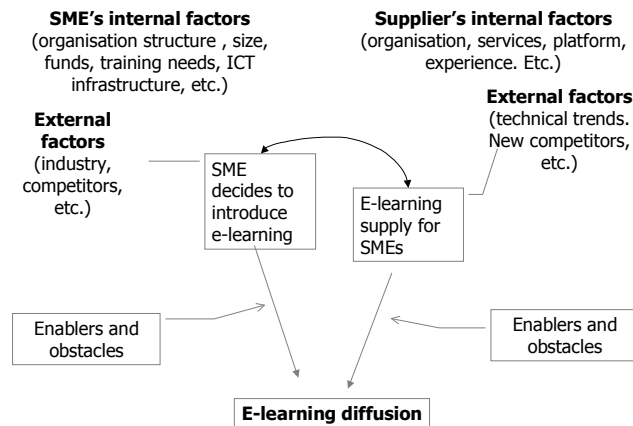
**SME's internal factors**
(organisation structure , size, funds, training needs, ICT infrastructure, etc.)

**Supplier's internal factors**
(organisation, services, platform, experience. Etc.)

**External factors**
(industry, competitors, etc.)

**External factors**
(technical trends. New competitors, etc.)

SME decides to introduce e-learning

E-learning supply for SMEs

Enablers and obstacles

Enablers and obstacles

**E-learning diffusion**